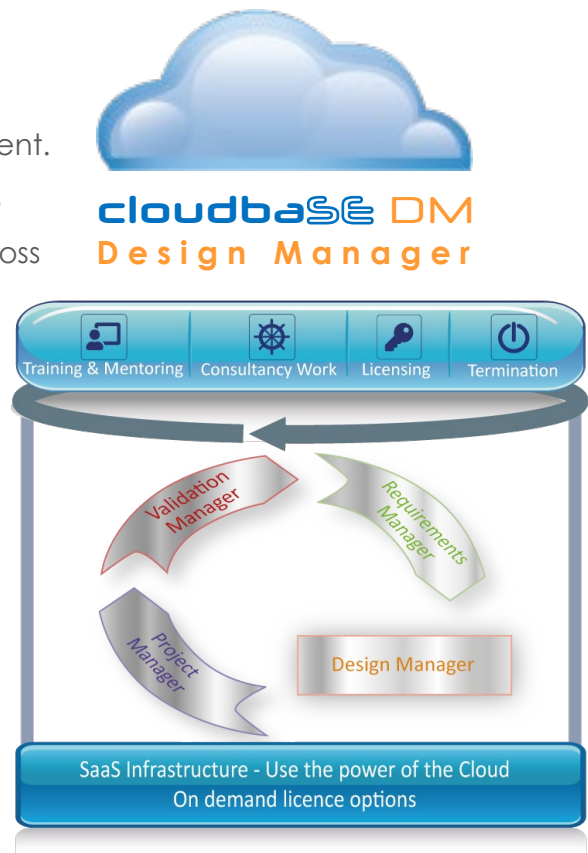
ent.

oss

cloudbaSE DM
Design Manager

Training & Mentoring
Consultancy Work
Licensing
Termination

Validation Manager
Requirements Manager
Project Manager
Design Manager

SaaS Infrastructure - Use the power of the Cloud
On demand licence options